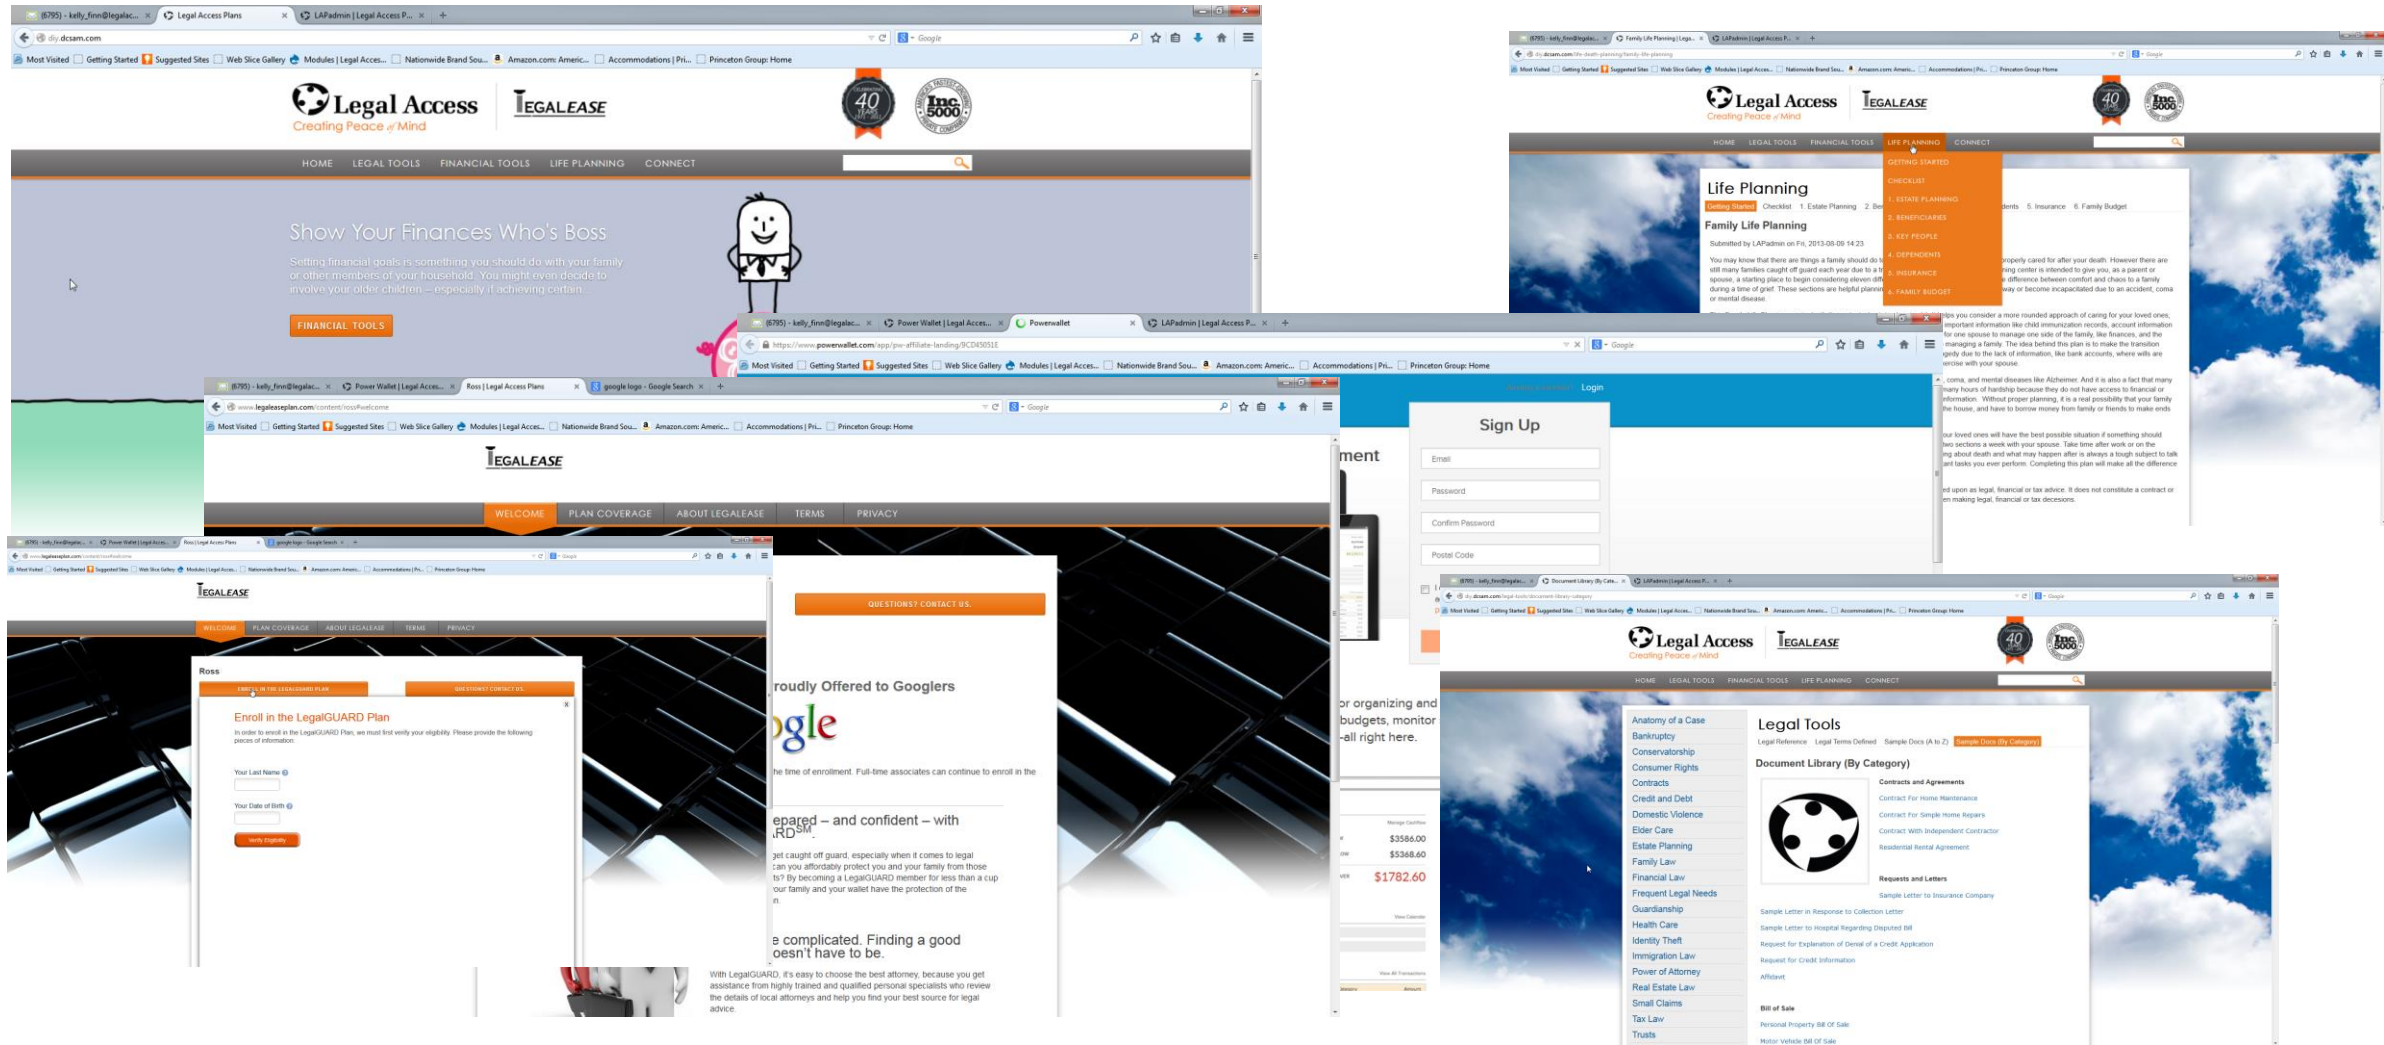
(6795) - kelly_finn@legalac... Legal Access Plans LAPadmin | Legal Access P...

diy.dcsam.com

Most Visited Getting Started Suggested Sites Web Slice Gallery Modules | Legal Acces... Nationwide Brand Sou... Amazon.com: Americ... Accommodations | Pri... Princeton Group: Home

Legal Access
Creating Peace of Mind

LEGALEASE

40

Inc. 5000

HOME LEGAL TOOLS FINANCIAL TOOLS LIFE PLANNING CONNECT

Show Your Finances Who's Boss

Setting financial goals is something you should do with your family or other members of your household. You might even decide to involve your older children – especially if achieving certain...

FINANCIAL TOOLS

Legal Access
Creating Peace of Mind

LEGALEASE

HOME LEGAL TOOLS FINANCIAL TOOLS LIFE PLANNING CONNECT

LIFE PLANNING
GETTING STARTED
CHECKLIST
1. ESTATE PLANNING
2. BENEFICIARIES
3. KEY PEOPLE
4. DEPENDENTS
5. INSURANCE
6. FAMILY BUDGET

Life Planning

Getting Started Checklist 1. Estate Planning 2. Be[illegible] dents 5. Insurance 6. Family Budget

Family Life Planning

Submitted by LAPadmin on Fri, 2013-08-09 14:23

Powerwallet

https://www.powerwallet.com/app/pw-affiliate-landing/9CD45051E

Login

Sign Up

Email

Password

Confirm Password

Postal Code

ment

or organizing and budgets, monitor all right here.

$3586.00
$5368.60
$1782.60

www.legaleaseplan.com/content/ross/welcome

LEGALEASE

WELCOME PLAN COVERAGE ABOUT LEGALEASE TERMS PRIVACY

QUESTIONS? CONTACT US.

Ross

ENROLL IN THE LEGALGUARD PLAN

QUESTIONS? CONTACT US.

Enroll in the LegalGUARD Plan

In order to enroll in the LegalGUARD Plan, we must first verify your eligibility. Please provide the following pieces of information:

Your Last Name

Your Date of Birth

Verify Eligibility

roudly Offered to Googlers

ogle

he time of enrollment. Full-time associates can continue to enroll in the

epared – and confident – with RD$^{SM}$

e complicated. Finding a good oesn't have to be.

With LegalGUARD, it's easy to choose the best attorney, because you get assistance from highly trained and qualified personal specialists who review the details of local attorneys and help you find your best source for legal advice.

Document Library (By Cate...

Legal Access
Creating Peace of Mind

LEGALEASE

HOME LEGAL TOOLS FINANCIAL TOOLS LIFE PLANNING CONNECT

Anatomy of a Case
Bankruptcy
Conservatorship
Consumer Rights
Contracts
Credit and Debt
Domestic Violence
Elder Care
Estate Planning
Family Law
Financial Law
Frequent Legal Needs
Guardianship
Health Care
Identity Theft
Immigration Law
Power of Attorney
Real Estate Law
Small Claims
Tax Law
Trusts

Legal Tools

Legal Reference Legal Terms Defined Sample Docs (A to Z) Sample Docs (By Category)

Document Library (By Category)

Contracts and Agreements
Contract For Home Maintenance
Contract For Simple Home Repairs
Contract With Independent Contractor
Residential Rental Agreement

Requests and Letters
Sample Letter to Insurance Company
Sample Letter in Response to Collection Letter
Sample Letter to Hospital Regarding Disputed Bill
Request for Explanation of Denial of a Credit Application
Request for Credit Information
Affidavit

Bill of Sale
Personal Property Bill Of Sale
Motor Vehicle Bill Of Sale